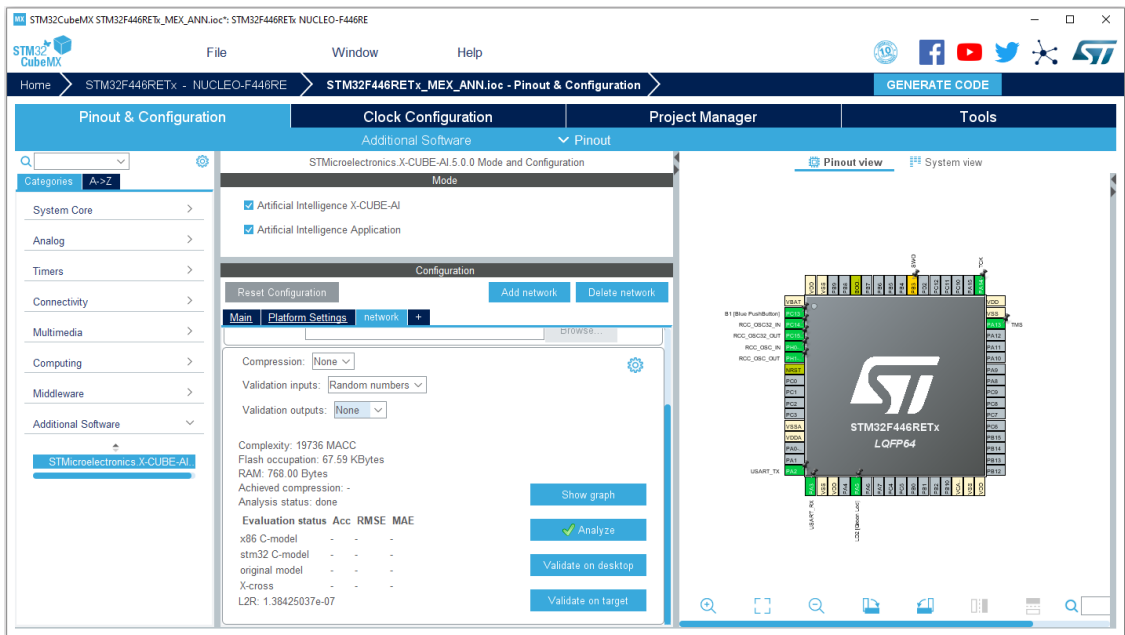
MX STM32CubeMX STM32F446RETx_MEX_ANN.ioc*: STM32F446RETx NUCLEO-F446RE

STM32 CubeMX

File Window Help

Home STM32F446RETx - NUCLEO-F446RE STM32F446RETx_MEX_ANN.ioc - Pinout & Configuration GENERATE CODE

Pinout & Configuration | Clock Configuration | Project Manager | Tools

Additional Software ✓ Pinout

Categories A->Z

System Core
Analog
Timers
Connectivity
Multimedia
Computing
Middleware
Additional Software
STMicroelectronics.X-CUBE-AI.

STMicroelectronics.X-CUBE-AI.5.0.0 Mode and Configuration

Mode

Artificial Intelligence X-CUBE-AI
Artificial Intelligence Application

Configuration

Reset Configuration Add network Delete network

Main Platform Settings network +

Browse...

Compression: None
Validation inputs: Random numbers
Validation outputs: None

Complexity: 19736 MACC
Flash occupation: 67.59 KBytes
RAM: 768.00 Bytes
Achieved compression: -
Analysis status: done

| Evaluation status | Acc | RMSE | MAE |
|---|---|---|---|
| x86 C-model | - | - | - |
| stm32 C-model | - | - | - |
| original model | - | - | - |
| X-cross | - | - | - |

L2R: 1.38425037e-07

Show graph
Analyze
Validate on desktop
Validate on target

Pinout view System view

STM32F446RETx
LQFP64

B1 [Blue PushButton] PC13
RCC_OSC32_IN PC14
RCC_OSC32_OUT PC15
RCC_OSC_IN PH0
RCC_OSC_OUT PH1
NRST
PC0
PC1
PC2
PC3
VSSA
VDDA
PA0
PA1
USART_TX PA2

VDD
VSS
PA13 TMS
PA12
PA11
PA10
PA9
PA8
PC9
PC8
PC7
PC6
PB15
PB14
PB13
PB12

SWO
TCK
USART_RX
LD2 [Green Led]